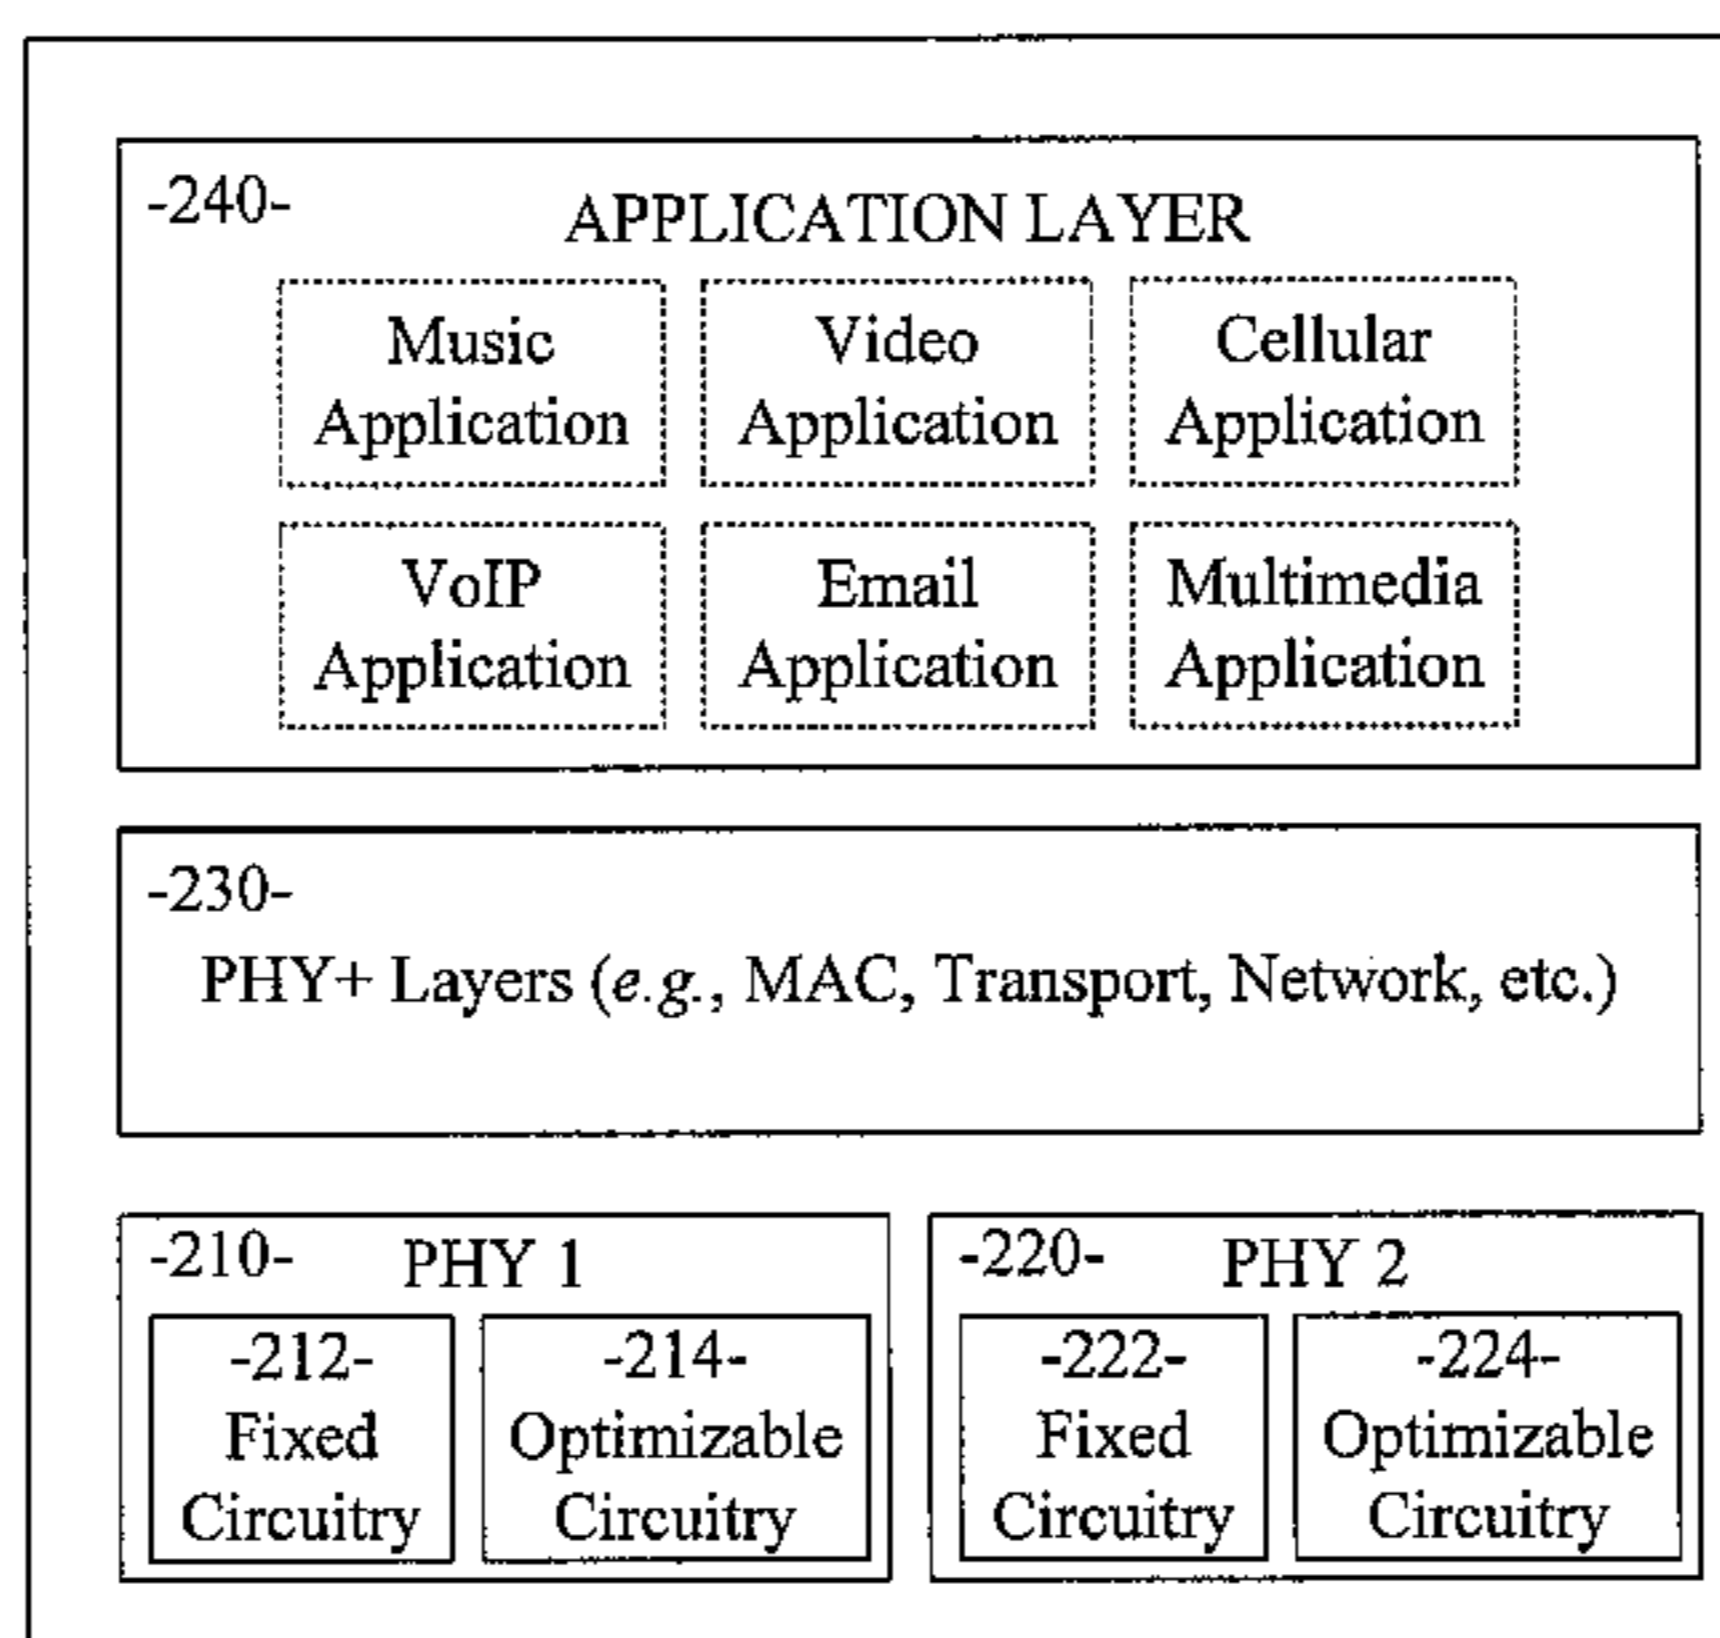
-240- APPLICATION LAYER

Music Application

Video Application

Cellular Application

VoIP Application

Email Application

Multimedia Application

-230-

PHY+ Layers (*e.g.*, MAC, Transport, Network, etc.)

-210- PHY 1

-212- Fixed Circuitry

-214- Optimizable Circuitry

-220- PHY 2

-222- Fixed Circuitry

-224- Optimizable Circuitry